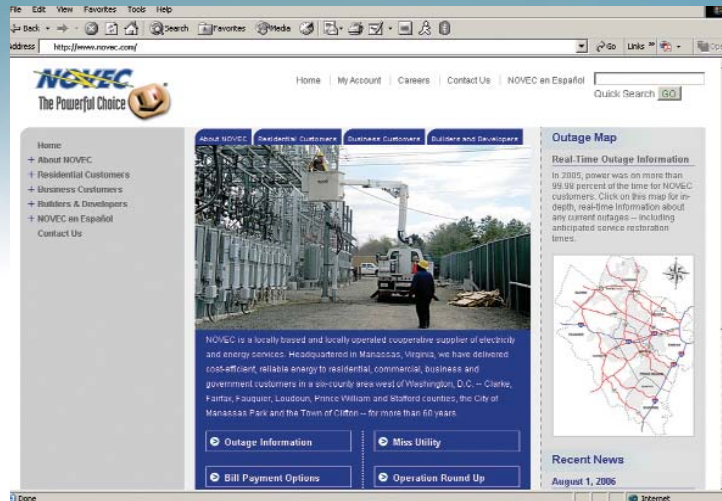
File Edit View Favorites Tools Help

Back Search Favorites Media

Address http://www.novec.com/

Go Links

NOVEC
The Powerful Choice

Home | My Account | Careers | Contact Us | NOVEC en Español

Quick Search GO

Home
+ About NOVEC
+ Residential Customers
+ Business Customers
+ Builders & Developers
+ NOVEC en Español
Contact Us

About NOVEC | Residential Customers | Business Customers | Builders and Developers

NOVEC is a locally based and locally operated cooperative supplier of electricity and energy services. Headquartered in Manassas, Virginia, we have delivered cost-efficient, reliable energy to residential, commercial, business and government customers in a six-county area west of Washington, D.C. -- Clarke, Fairfax, Fauquier, Loudoun, Prince William and Stafford counties, the City of Manassas Park and the Town of Clifton -- for more than 60 years.

Outage Information

Miss Utility

Bill Payment Options

Operation Round Up

Outage Map

Real-Time Outage Information

In 2005, power was on more than 99.99 percent of the time for NOVEC customers. Click on this map for in-depth, real-time information about any current outages -- including anticipated service restoration times.

Recent News

August 1, 2006

Done

Internet